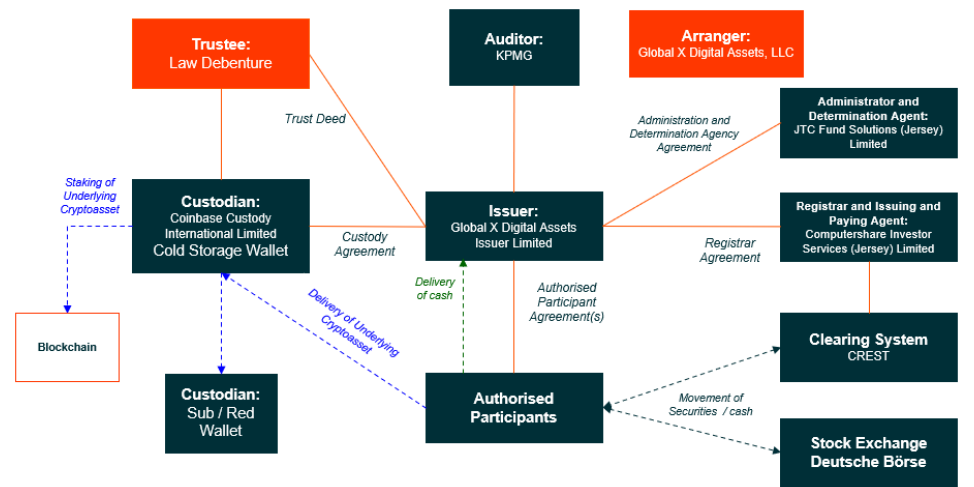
Trustee:
Law Debenture

Auditor:
KPMG

Arranger:
Global X Digital Assets, LLC

Trust Deed

Administration and Determination Agency Agreement

Administrator and Determination Agent:
JTC Fund Solutions (Jersey) Limited

Staking of Underlying Cryptoasset

Custodian:
Coinbase Custody International Limited
Cold Storage Wallet

Custody Agreement

Issuer:
Global X Digital Assets Issuer Limited

Registrar and Issuing and Paying Agent:
Computershare Investor Services (Jersey) Limited

Registrar Agreement

Delivery of cash

Authorised Participant Agreement(s)

Delivery of Underlying Cryptoasset

Blockchain

Clearing System
CREST

Custodian:
Sub / Red Wallet

Authorised Participants

Movement of Securities / cash

Stock Exchange
Deutsche Börse